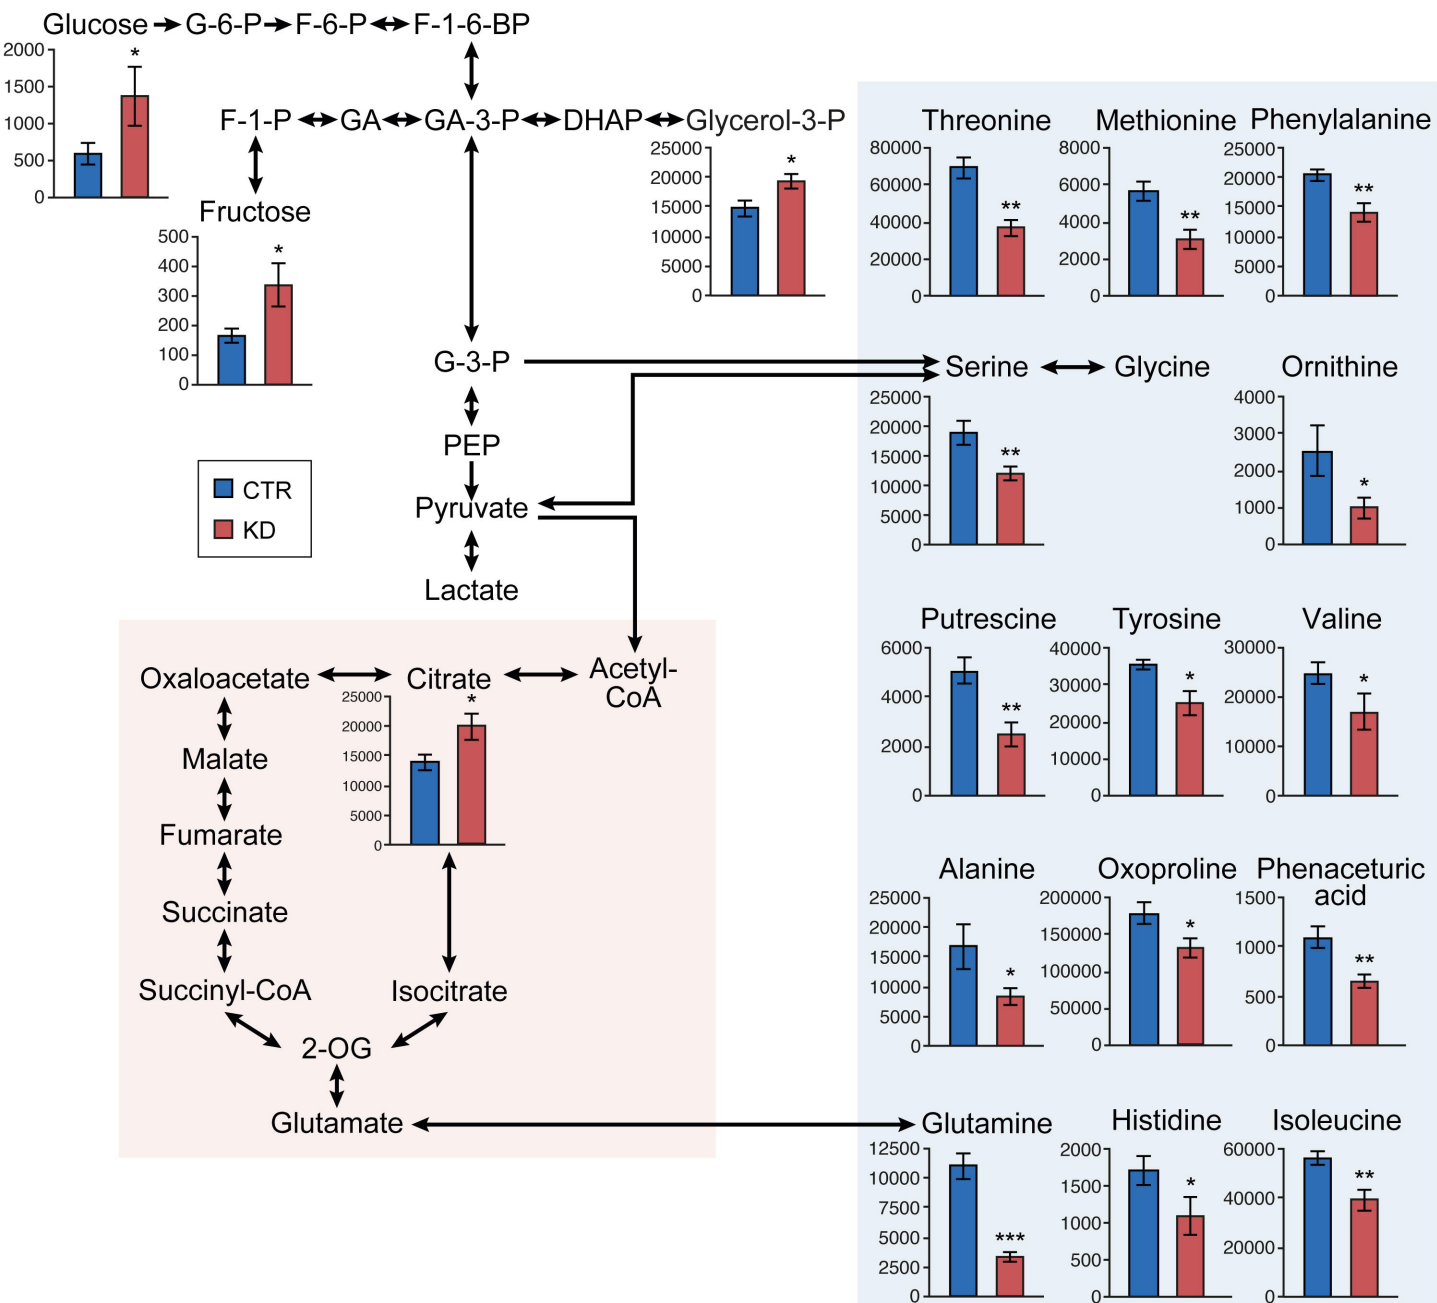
Glucose G-6-P F-6-P F-1-6-BP

2000
1500
1000
500
0
*

F-1-P GA GA-3-P DHAP Glycerol-3-P

25000
20000
15000
10000
5000
0
*

Fructose

500
400
300
200
100
0
*

G-3-P

PEP

Pyruvate

Lactate

CTR
KD

Threonine
80000
60000
40000
20000
0
**

Methionine
8000
6000
4000
2000
0
**

Phenylalanine
25000
20000
15000
10000
5000
0
**

Serine Glycine
25000
20000
15000
10000
5000
0
**

Ornithine
4000
3000
2000
1000
0
*

Putrescine
6000
4000
2000
0
**

Tyrosine
40000
30000
20000
10000
0
*

Valine
30000
20000
10000
0
*

Alanine
25000
20000
15000
10000
5000
0
*

Oxoproline
200000
150000
100000
50000
0
*

Phenaceturic acid
1500
1000
500
0
**

Glutamine
12500
10000
7500
5000
2500
0
***

Histidine
2000
1500
1000
500
0
*

Isoleucine
60000
40000
20000
0
**

Oxaloacetate Citrate Acetyl-CoA

25000
20000
15000
10000
5000
0
*

Malate

Fumarate

Succinate

Succinyl-CoA

Isocitrate

2-OG

Glutamate